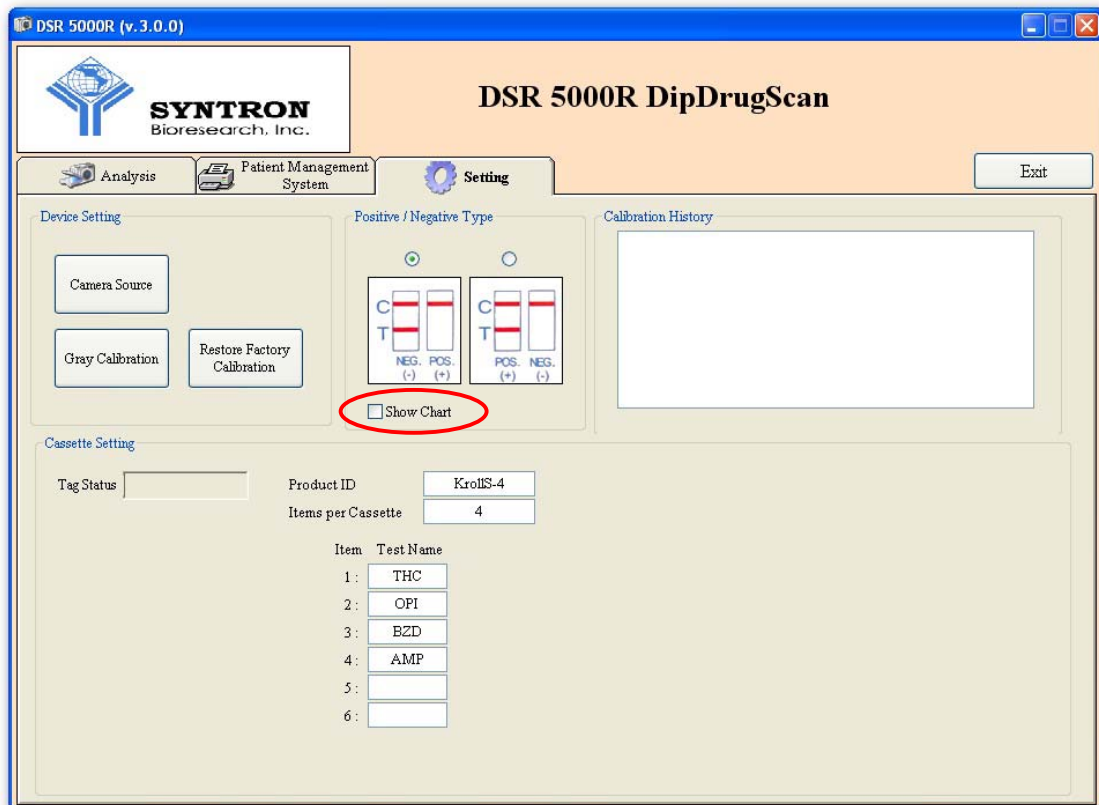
DSR 5000R (v.3.0.0)

SYNTRON
Bioresearch, Inc.

DSR 5000R DipDrugScan

Analysis
Patient Management System
Setting
Exit

Device Setting
Camera Source
Gray Calibration
Restore Factory Calibration

Positive / Negative Type
C
T
NEG. (-)
POS. (+)
C
T
POS. (+)
NEG. (-)
Show Chart

Calibration History

Cassette Setting
Tag Status
Product ID KrollS-4
Items per Cassette 4

| Item | Test Name |
|---|---|
| 1 : | THC |
| 2 : | OPI |
| 3 : | BZD |
| 4 : | AMP |
| 5 : | |
| 6 : | |